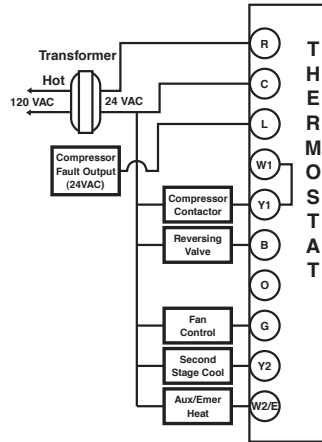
Transformer

Hot

120 VAC

24 VAC

Compressor Fault Output (24VAC)

Compressor Contactor

Reversing Valve

Fan Control

Second Stage Cool

Aux/Emer Heat

R

C

L

W1

Y1

B

O

G

Y2

W2/E

THERMOSTAT